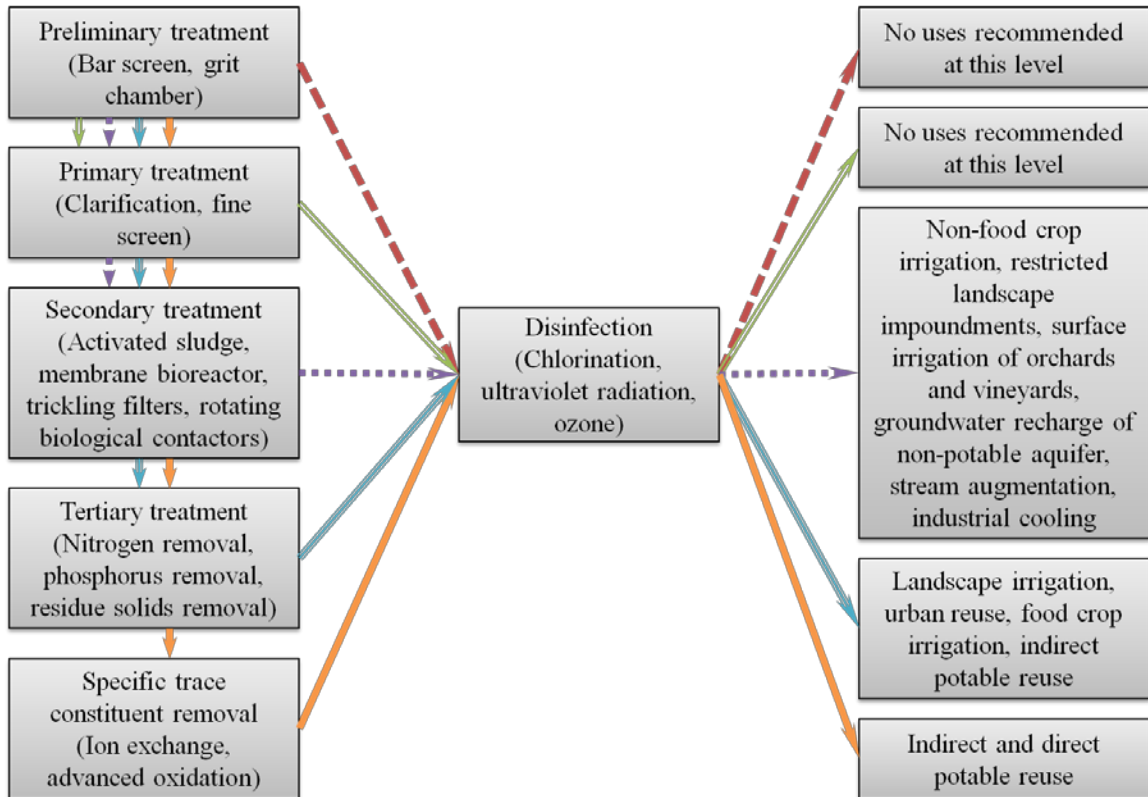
Preliminary treatment (Bar screen, grit chamber)

Primary treatment (Clarification, fine screen)

Secondary treatment (Activated sludge, membrane bioreactor, trickling filters, rotating biological contactors)

Tertiary treatment (Nitrogen removal, phosphorus removal, residue solids removal)

Specific trace constituent removal (Ion exchange, advanced oxidation)

Disinfection (Chlorination, ultraviolet radiation, ozone)

No uses recommended at this level

No uses recommended at this level

Non-food crop irrigation, restricted landscape impoundments, surface irrigation of orchards and vineyards, groundwater recharge of non-potable aquifer, stream augmentation, industrial cooling

Landscape irrigation, urban reuse, food crop irrigation, indirect potable reuse

Indirect and direct potable reuse